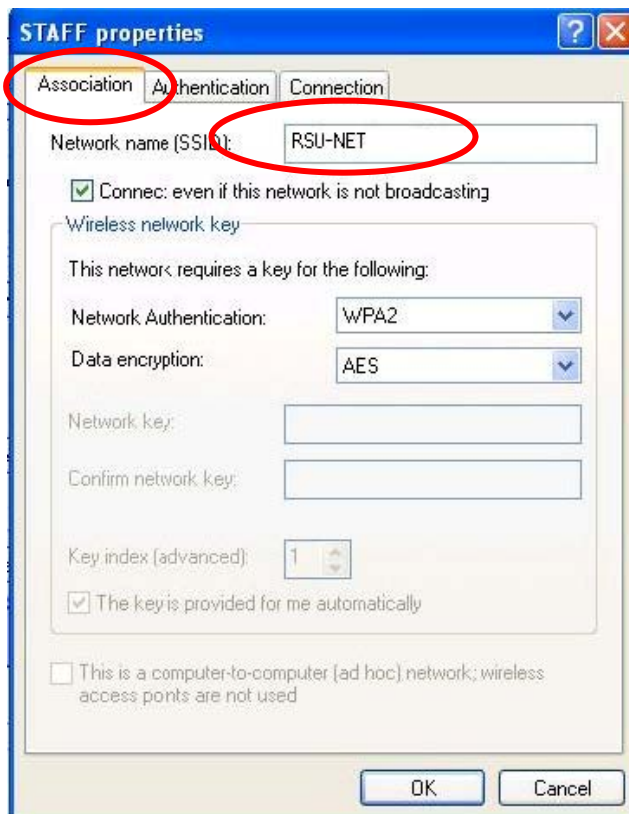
STAFF properties

Association | Authentication | Connection

Network name (SSID): RSU-NET

Connec: even if this network is not broadcasting

Wireless network key

This network requires a key for the following:

Network Authentication: WPA2

Data encryption: AES

Network key:

Confirm network key:

Key index (advanced): 1

The key is provided for me automatically

This is a computer-to-computer (ad hoc) network; wireless access ponts are not used

OK Cancel